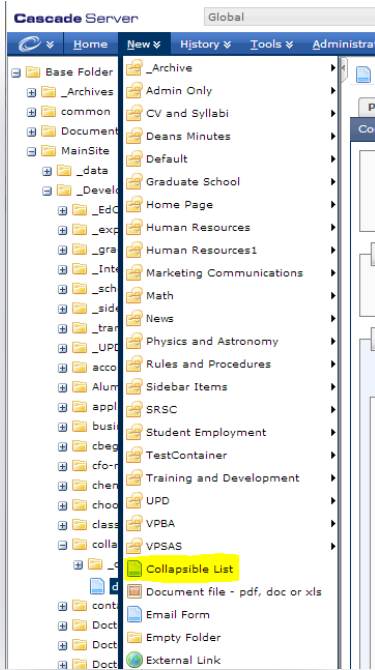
Cascade Server

Global

Home | New | History | Tools | Administrati

Base Folder
_Archives
common
Document
MainSite
_data
_Develo
_EdC
_exp
_gra
_Inte
_sch
_side
_tran
_UPD
acco
Alum
appl
busi
cbeg
cfo-r
chem
choo
class
colla
_c
d
conta
Doct
Doct
Doct

_Archive
Admin Only
CV and Syllabi
Deans Minutes
Default
Graduate School
Home Page
Human Resources
Human Resources1
Marketing Communications
Math
News
Physics and Astronomy
Rules and Procedures
Sidebar Items
SRSC
Student Employment
TestContainer
Training and Development
UPD
VPBA
VPSAS
Collapsible List
Document file - pdf, doc or xls
Email Form
Empty Folder
External Link

P
Co